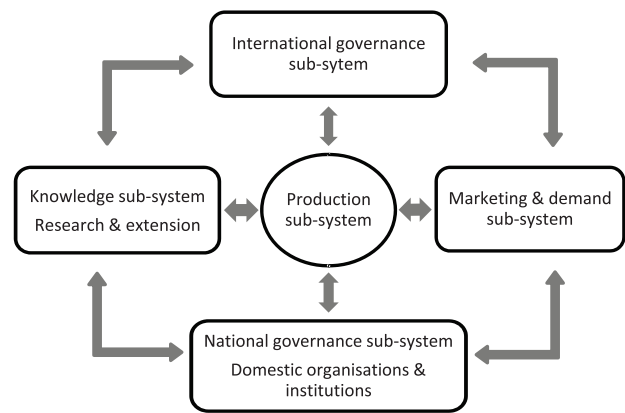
International governance sub-sytem

Knowledge sub-system
Research & extension

Production sub-system

Marketing & demand sub-system

National governance sub-system
Domestic organisations & institutions